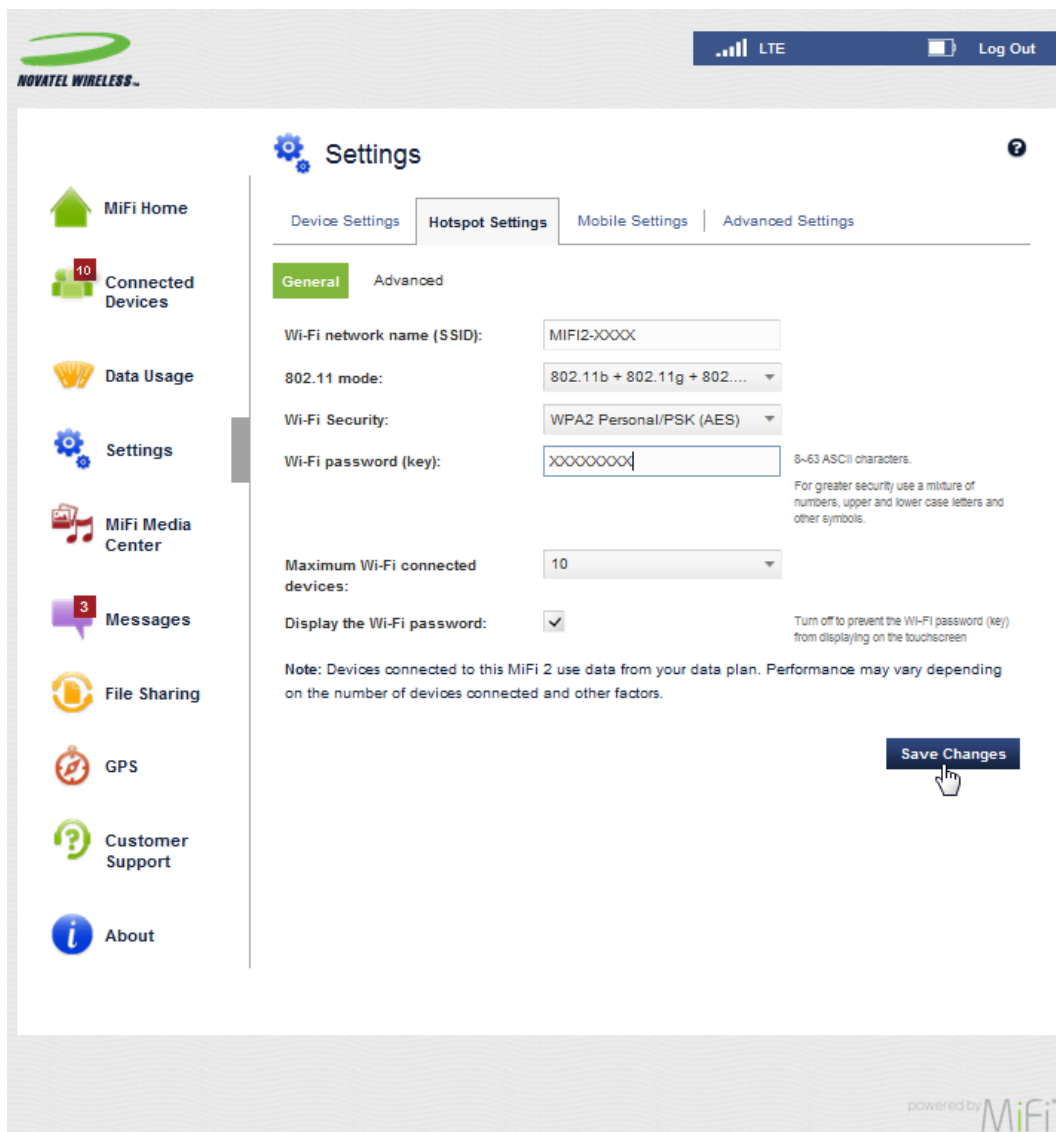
NOVATEL WIRELESS™

LTE

Log Out

Settings

?

MiFi Home

10

Connected Devices

Data Usage

Settings

MiFi Media Center

3

Messages

File Sharing

GPS

Customer Support

About

Device Settings | Hotspot Settings | Mobile Settings | Advanced Settings

General | Advanced

Wi-Fi network name (SSID): MIFI2-XXXX

802.11 mode: 802.11b + 802.11g + 802....

Wi-Fi Security: WPA2 Personal/PSK (AES)

Wi-Fi password (key): XXXXXXXX

8~63 ASCII characters.

For greater security use a mixture of numbers, upper and lower case letters and other symbols.

Maximum Wi-Fi connected devices: 10

Display the Wi-Fi password: ✓

Turn off to prevent the Wi-Fi password (key) from displaying on the touchscreen

Note: Devices connected to this MiFi 2 use data from your data plan. Performance may vary depending on the number of devices connected and other factors.

Save Changes

powered by MiFi